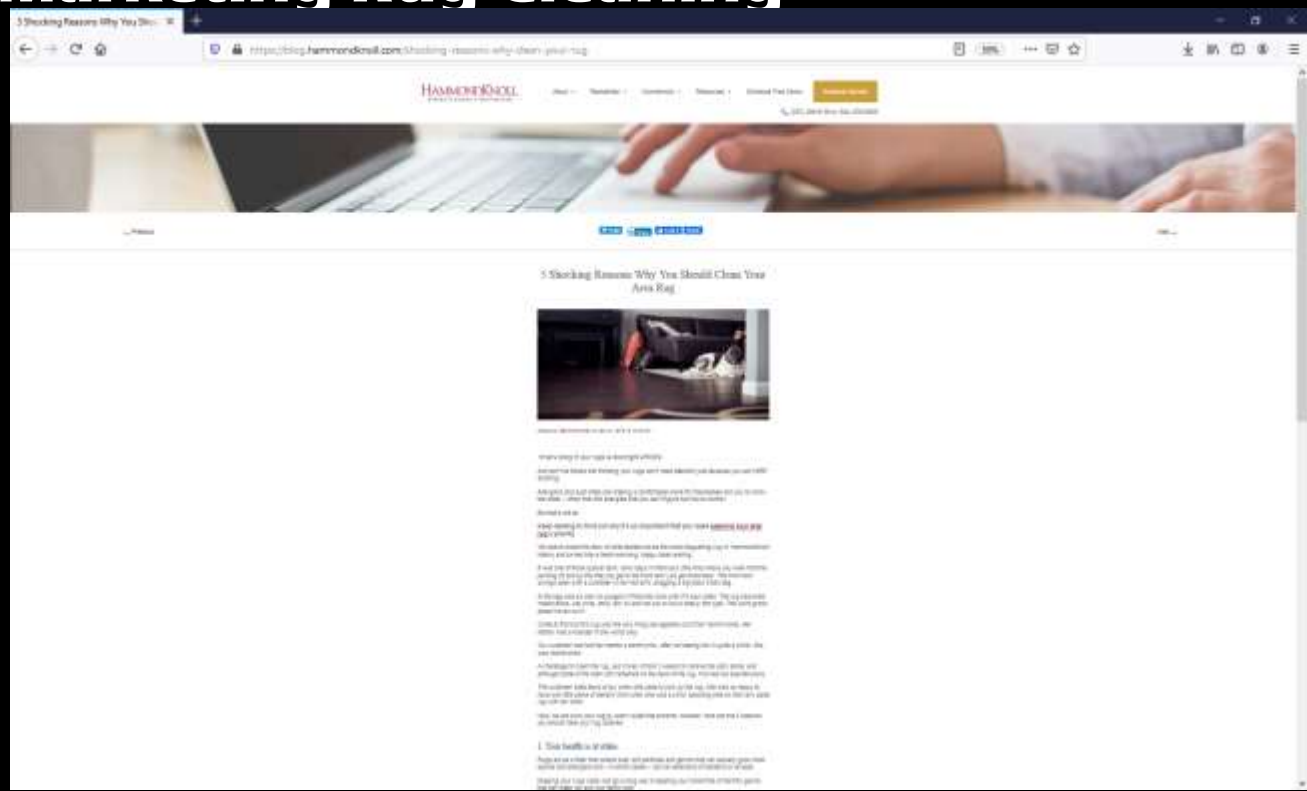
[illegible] Rug Cleaning

5 Shocking Reasons Why You Sh... ×

https://blog.hammondknoll.com/shocking-reasons-why-clean-your-rug

30%

HAMMONDKNOLL

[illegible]

5 Shocking Reasons Why You Should Clean Your Area Rug

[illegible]

1. Your health is at stake

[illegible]